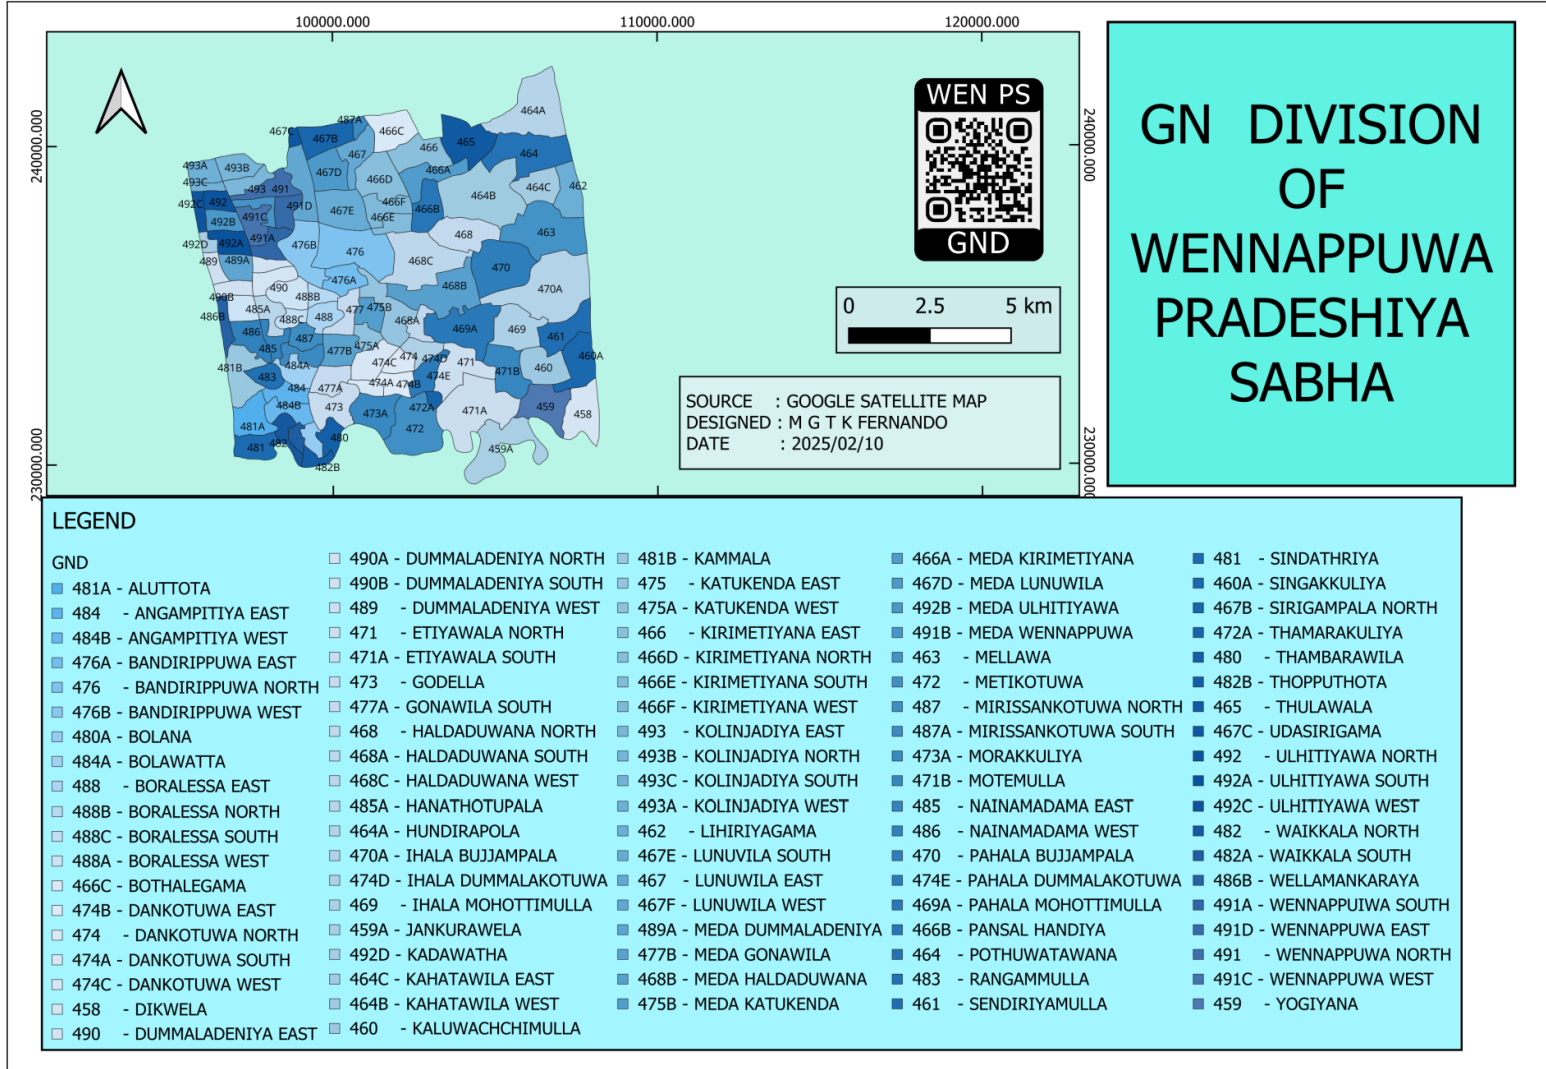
100000.000
110000.000
120000.000

240000.000
230000.000
240000.000
230000.000

487A 466C 464A 467C 467B 467 466 465 464 493A 493B 467D 466D 466A 493C 493 491 464C 462 492C 492 491D 467E 466F 464B 492B 491C 466E 466B 491A 468 463 492D 492A 476B 489 489A 476 468C 470 476A 468B 470A 490B 490 488B 486B 485A 488C 488 477 475B 468A 469A 469 486 487 461 485 477B 475A 474C 474 474D 471 460A 481B 484A 474E 471B 460 483 484 477A 474A 474B 484B 473 472A 471A 459 458 473A 472 481A 480 481 482 459A 482B

WEN PS
GND

0 2.5 5 km

SOURCE : GOOGLE SATELLITE MAP
DESIGNED : M G T K FERNANDO
DATE : 2025/02/10

GN DIVISION OF WENNAPPUWA PRADESHIYA SABHA

LEGEND

GND
481A - ALUTTOTA
484 - ANGAMPITIYA EAST
484B - ANGAMPITIYA WEST
476A - BANDIRIPPUWA EAST
476 - BANDIRIPPUWA NORTH
476B - BANDIRIPPUWA WEST
480A - BOLANA
484A - BOLAWATTA
488 - BORALESSA EAST
488B - BORALESSA NORTH
488C - BORALESSA SOUTH
488A - BORALESSA WEST
466C - BOTHALEGAMA
474B - DANKOTUWA EAST
474 - DANKOTUWA NORTH
474A - DANKOTUWA SOUTH
474C - DANKOTUWA WEST
458 - DIKWELA
490 - DUMMALADENIYA EAST

490A - DUMMALADENIYA NORTH
490B - DUMMALADENIYA SOUTH
489 - DUMMALADENIYA WEST
471 - ETIYAWALA NORTH
471A - ETIYAWALA SOUTH
473 - GODELLA
477A - GONAWILA SOUTH
468 - HALDADUWANA NORTH
468A - HALDADUWANA SOUTH
468C - HALDADUWANA WEST
485A - HANATHOTUPALA
464A - HUNDIRAPOLA
470A - IHALA BUJJAMPALA
474D - IHALA DUMMALAKOTUWA
469 - IHALA MOHOTTIMULLA
459A - JANKURAWELA
492D - KADAWATHA
464C - KAHATAWILA EAST
464B - KAHATAWILA WEST
460 - KALUWACHCHIMULLA

481B - KAMMALA
475 - KATUKENDA EAST
475A - KATUKENDA WEST
466 - KIRIMETIYANA EAST
466D - KIRIMETIYANA NORTH
466E - KIRIMETIYANA SOUTH
466F - KIRIMETIYANA WEST
493 - KOLINJADIYA EAST
493B - KOLINJADIYA NORTH
493C - KOLINJADIYA SOUTH
493A - KOLINJADIYA WEST
462 - LIHIRIYAGAMA
467E - LUNUVILA SOUTH
467 - LUNUWILA EAST
467F - LUNUWILA WEST
489A - MEDA DUMMALADENIYA
477B - MEDA GONAWILA
468B - MEDA HALDADUWANA
475B - MEDA KATUKENDA

466A - MEDA KIRIMETIYANA
467D - MEDA LUNUWILA
492B - MEDA ULHITIYAWA
491B - MEDA WENNAPPUWA
463 - MELLAWA
472 - METIKOTUWA
487 - MIRISSANKOTUWA NORTH
487A - MIRISSANKOTUWA SOUTH
473A - MORAKKULIYA
471B - MOTEMULLA
485 - NAINAMADAMA EAST
486 - NAINAMADAMA WEST
470 - PAHALA BUJJAMPALA
474E - PAHALA DUMMALAKOTUWA
469A - PAHALA MOHOTTIMULLA
466B - PANSAL HANDIYA
464 - POTHUWATAWANA
483 - RANGAMMULLA
461 - SENDIRIYAMULLA

481 - SINDATHRIYA
460A - SINGAKKULIYA
467B - SIRIGAMPALA NORTH
472A - THAMARAKULIYA
480 - THAMBARAWILA
482B - THOPPUTHOTA
465 - THULAWALA
467C - UDASIRIGAMA
492 - ULHITIYAWA NORTH
492A - ULHITIYAWA SOUTH
492C - ULHITIYAWA WEST
482 - WAIKKALA NORTH
482A - WAIKKALA SOUTH
486B - WELLAMANKARAYA
491A - WENNAPPUIWA SOUTH
491D - WENNAPPUWA EAST
491 - WENNAPPUWA NORTH
491C - WENNAPPUWA WEST
459 - YOGIYANA